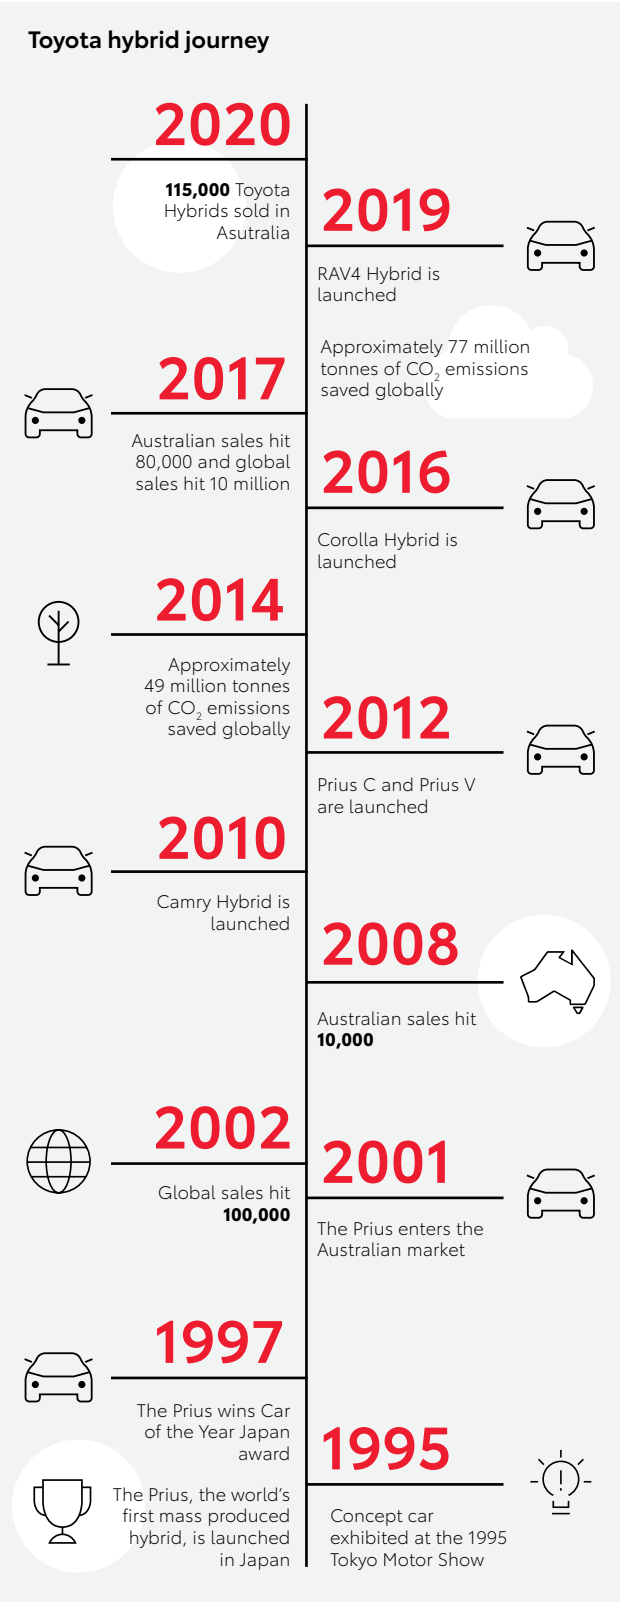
Toyota hybrid journey

2020

**115,000** Toyota Hybrids sold in Asutralia

2019

RAV4 Hybrid is launched

Approximately 77 million tonnes of $CO_2$ emissions saved globally

2017

Australian sales hit 80,000 and global sales hit 10 million

2016

Corolla Hybrid is launched

2014

Approximately 49 million tonnes of $CO_2$ emissions saved globally

2012

Prius C and Prius V are launched

2010

Camry Hybrid is launched

2008

Australian sales hit **10,000**

2002

Global sales hit **100,000**

2001

The Prius enters the Australian market

1997

The Prius wins Car of the Year Japan award

The Prius, the world's first mass produced hybrid, is launched in Japan

1995

Concept car exhibited at the 1995 Tokyo Motor Show